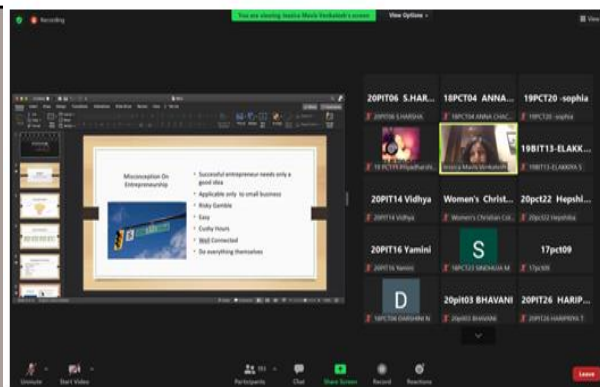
Recording

You are viewing Jessica Mavis Venkatesh's screen

View Options

View

Misconception On Entrepreneurship

• Successful entrepreneur needs only a good idea
• Applicable only to small business
• Risky Gamble
• Easy
• Costly Hours
• Well Connected
• Do everything themselves

20PIT06 S.HAR...
20PIT06 S.HARSHA

18PCT04 ANNA...
18PCT04 ANNA CHAC...

19PCT20 -sophia
19PCT20 -sophia

19 PCT19 Priyadharshi...

Jessica Mavis Venkatesh

19BIT13-ELAKK...
19BIT13-ELAKKIYA S

20PIT14 Vidhya
20PIT14 Vidhya

Women's Christ...
Women's Christian Col...

20pct22 Hepshi...
20pct22 Hepshiba

20PIT16 Yamini
20PIT16 Yamini

S
18PCT22 SINDHUJA M

17pct09
17pct09

D
18PCT06 DARSHINI N

20pit03 BHAVANI
20pit03 BHAVANI

20PIT26 HARIP...
20PIT26 HARIPRIYA T

Unmute

Start Video

Participants

Chat

Share Screen

Record

Reactions

Leave